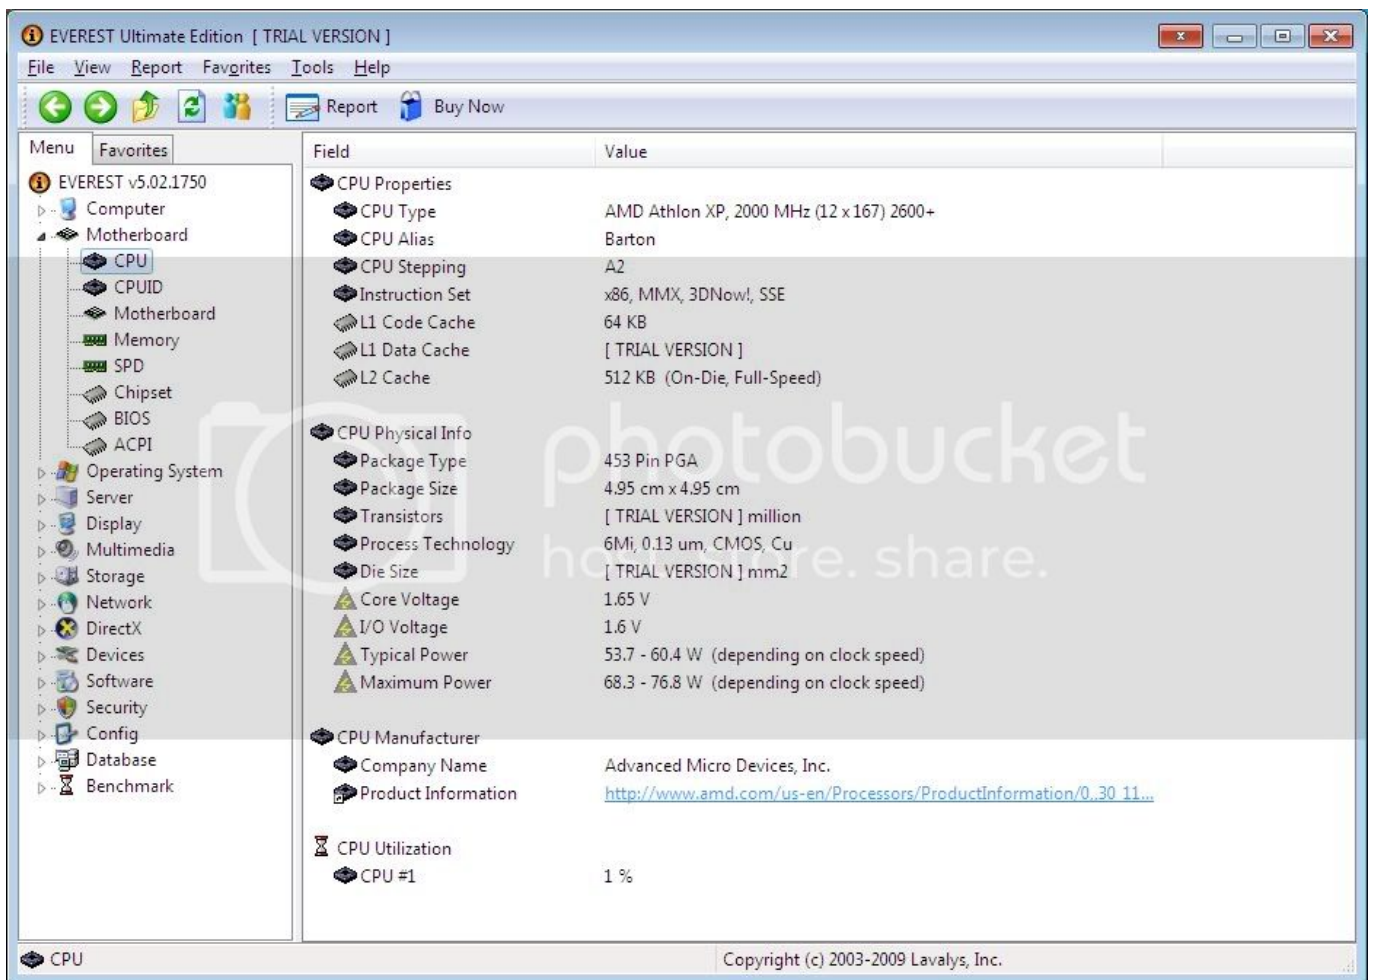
EVEREST Ultimate Edition [ TRIAL VERSION ]

File View Report Favorites Tools Help

Report Buy Now

Menu Favorites

EVEREST v5.02.1750
Computer
Motherboard
CPU
CPUID
Motherboard
Memory
SPD
Chipset
BIOS
ACPI
Operating System
Server
Display
Multimedia
Storage
Network
DirectX
Devices
Software
Security
Config
Database
Benchmark

| Field | Value |
|---|---|
| CPU Properties | |
| CPU Type | AMD Athlon XP, 2000 MHz (12 x 167) 2600+ |
| CPU Alias | Barton |
| CPU Stepping | A2 |
| Instruction Set | x86, MMX, 3DNow!, SSE |
| L1 Code Cache | 64 KB |
| L1 Data Cache | [ TRIAL VERSION ] |
| L2 Cache | 512 KB (On-Die, Full-Speed) |
| CPU Physical Info | |
| Package Type | 453 Pin PGA |
| Package Size | 4.95 cm x 4.95 cm |
| Transistors | [ TRIAL VERSION ] million |
| Process Technology | 6Mi, 0.13 um, CMOS, Cu |
| Die Size | [ TRIAL VERSION ] mm2 |
| Core Voltage | 1.65 V |
| I/O Voltage | 1.6 V |
| Typical Power | 53.7 - 60.4 W (depending on clock speed) |
| Maximum Power | 68.3 - 76.8 W (depending on clock speed) |
| CPU Manufacturer | |
| Company Name | Advanced Micro Devices, Inc. |
| Product Information | http://www.amd.com/us-en/Processors/ProductInformation/0,,30 11... |
| CPU Utilization | |
| CPU #1 | 1 % |

photobucket host. store. share.

CPU
Copyright (c) 2003-2009 Lavalys, Inc.